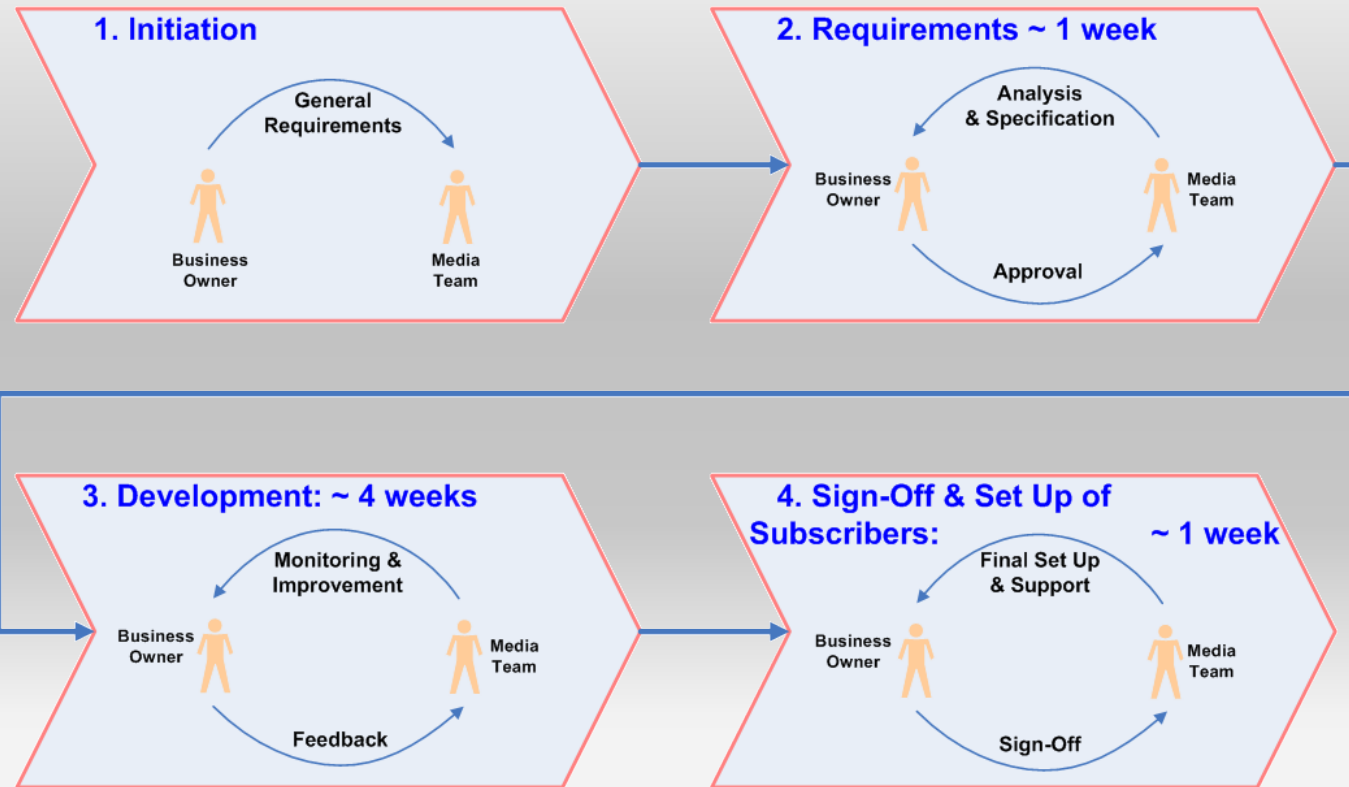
1. Initiation

General Requirements

Business Owner

Media Team

2. Requirements ~ 1 week

Analysis & Specification

Business Owner

Media Team

Approval

3. Development: ~ 4 weeks

Monitoring & Improvement

Business Owner

Media Team

Feedback

4. Sign-Off & Set Up of Subscribers: ~ 1 week

Final Set Up & Support

Business Owner

Media Team

Sign-Off